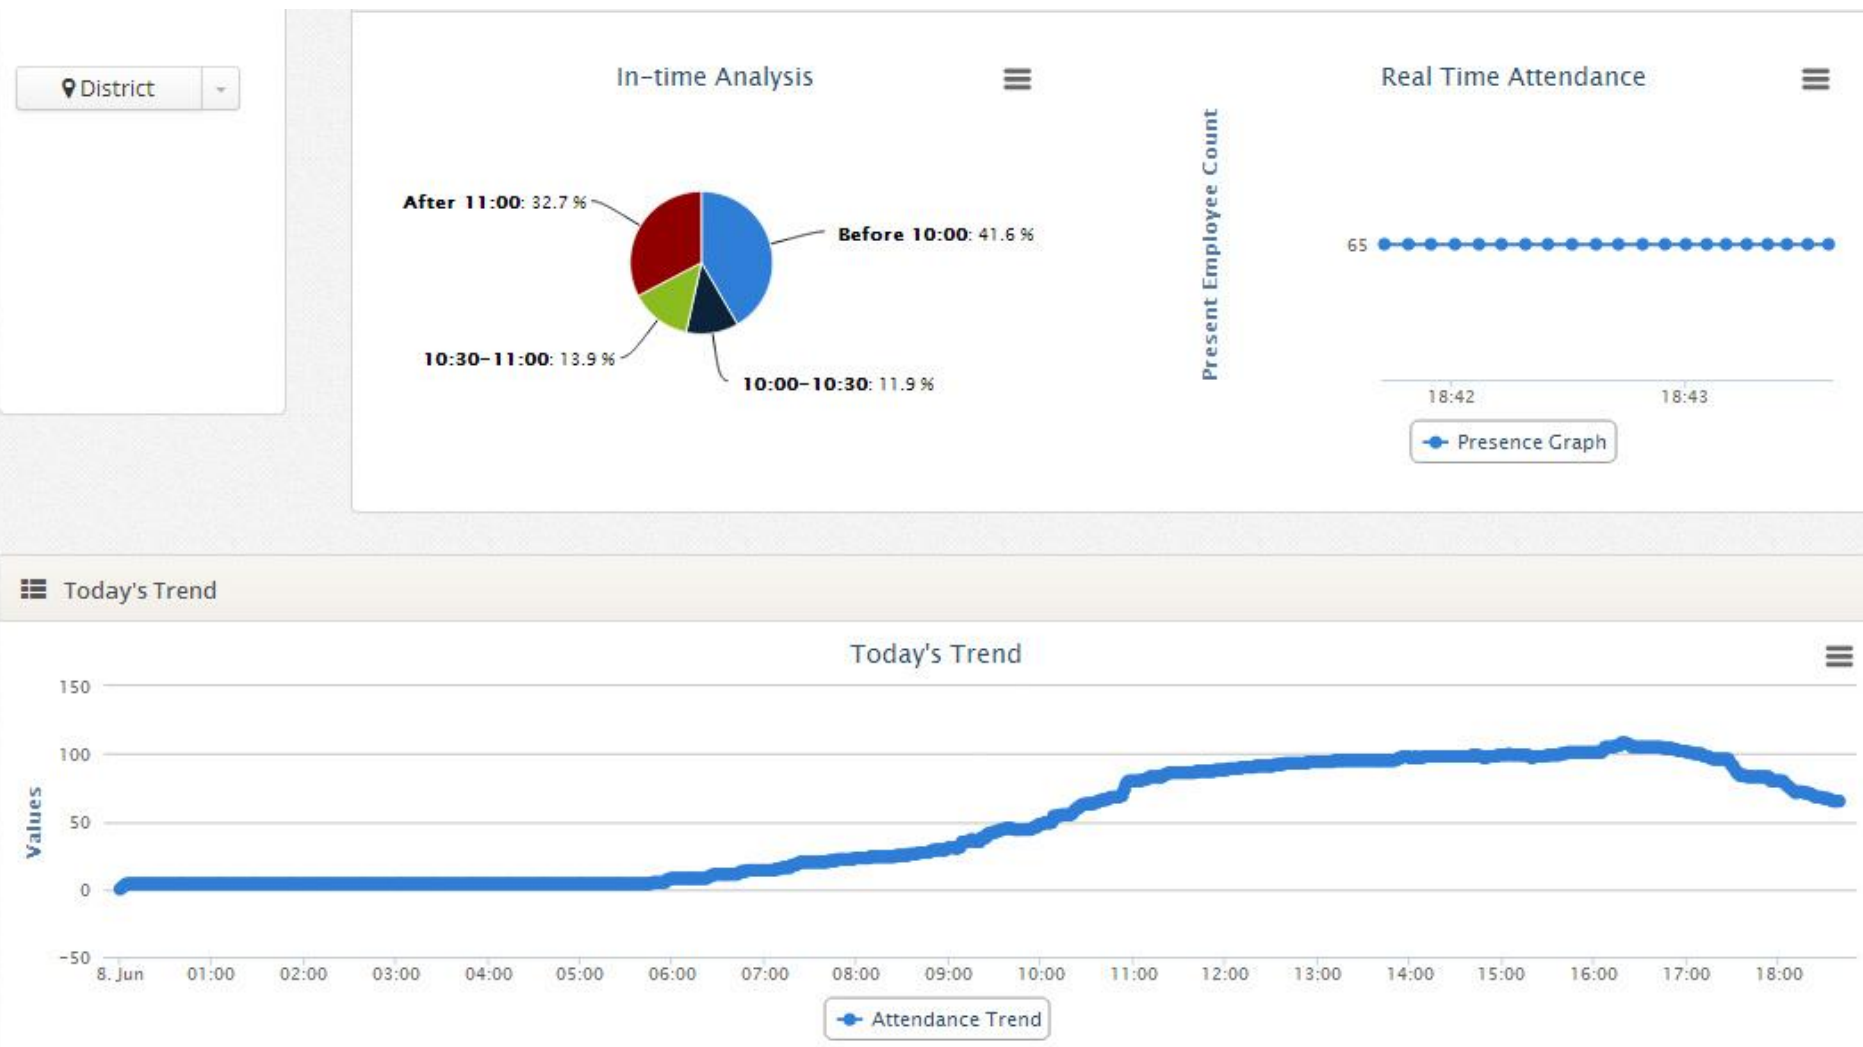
District

In-time Analysis

After 11:00: 32.7 %
Before 10:00: 41.6 %
10:30-11:00: 13.9 %
10:00-10:30: 11.9 %

Real Time Attendance

Present Employee Count

65

18:42
18:43

Presence Graph

Today's Trend

Today's Trend

150
100
50
0
-50

Values

8. Jun
01:00
02:00
03:00
04:00
05:00
06:00
07:00
08:00
09:00
10:00
11:00
12:00
13:00
14:00
15:00
16:00
17:00
18:00

Attendance Trend